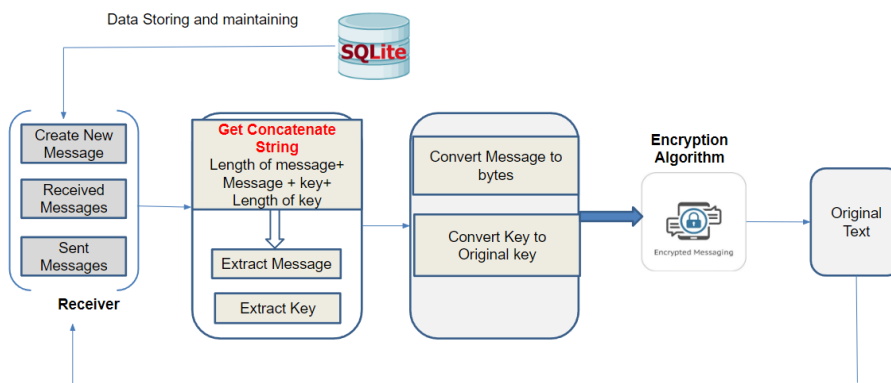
Data Storing and maintaining

SQLite

Create New Message

Received Messages

Sent Messages

Receiver

Get Concatenate String

Length of message+ Message + key+ Length of key

Extract Message

Extract Key

Convert Message to bytes

Convert Key to Original key

Encryption Algorithm

Encrypted Messaging

Original Text